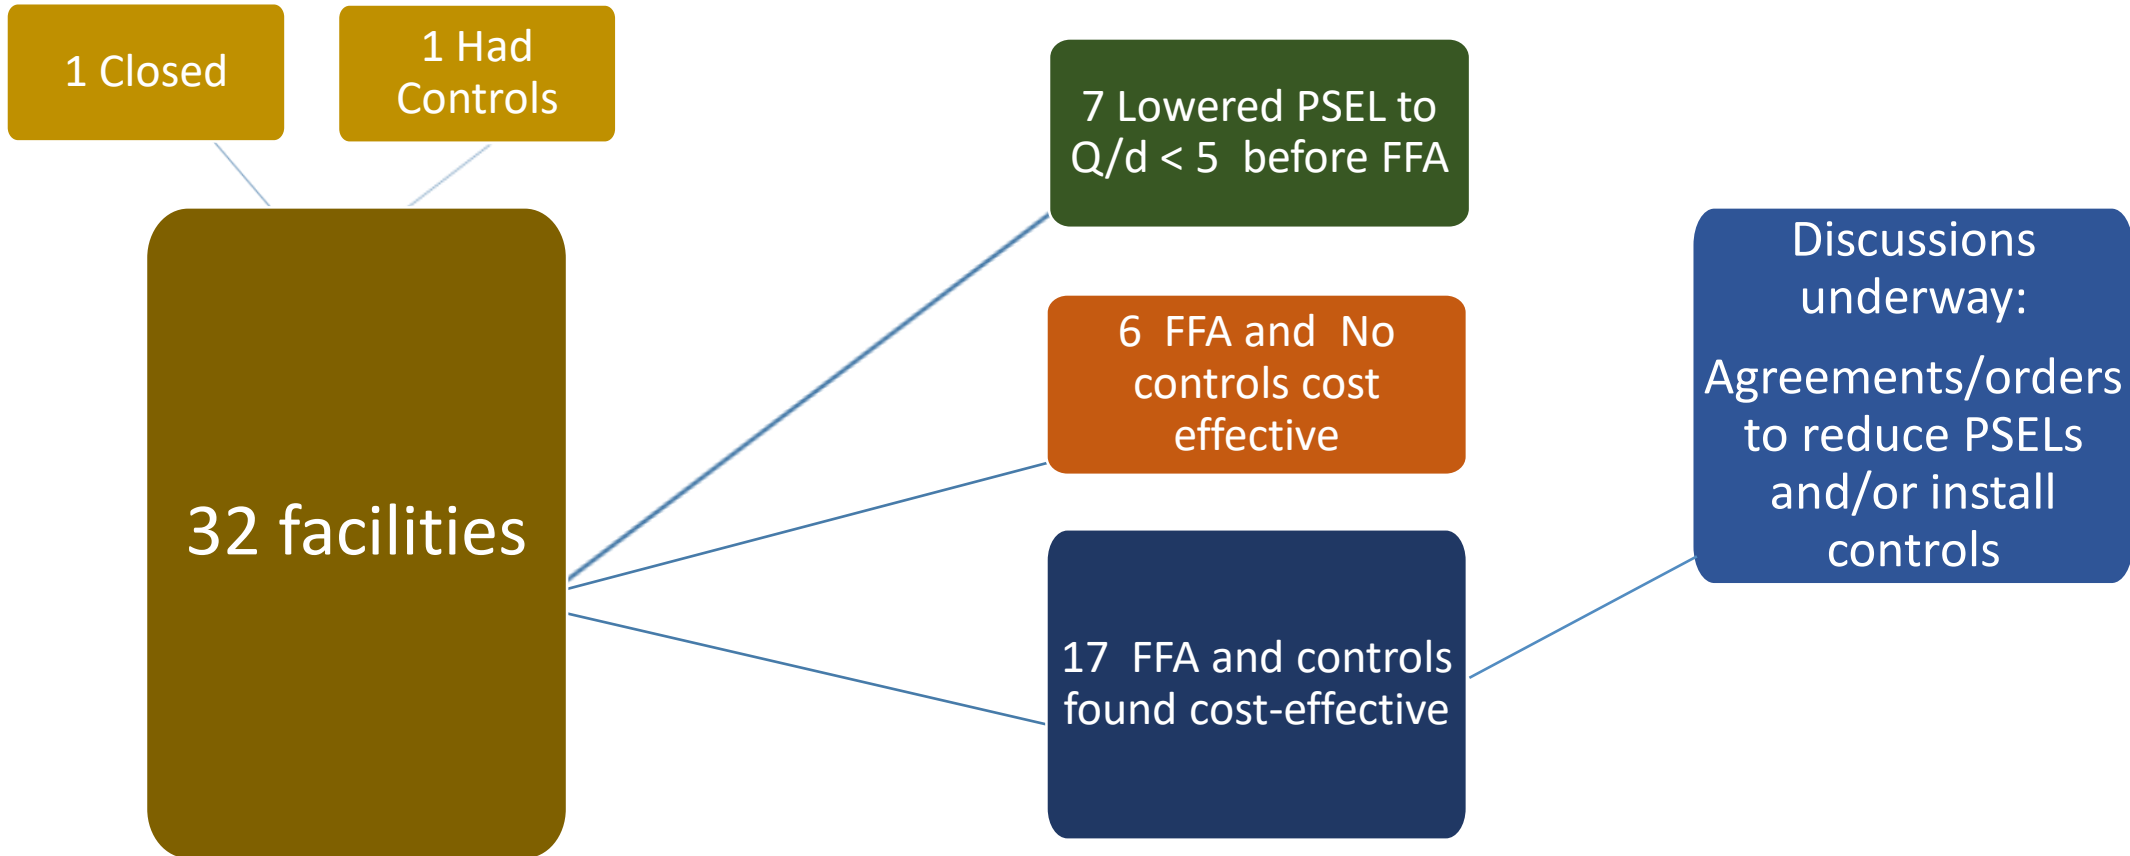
1 Closed

1 Had Controls

32 facilities

7 Lowered PSEL to Q/d < 5 before FFA

6 FFA and No controls cost effective

17 FFA and controls found cost-effective

Discussions underway:

Agreements/orders to reduce PSELs and/or install controls